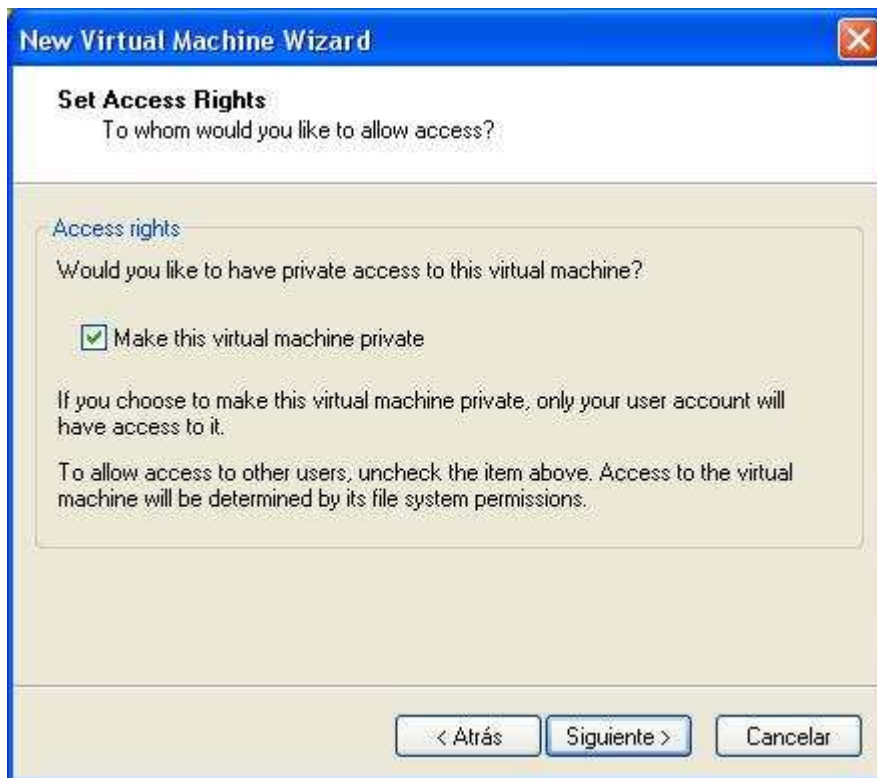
New Virtual Machine Wizard

Set Access Rights
To whom would you like to allow access?

Access rights

Would you like to have private access to this virtual machine?

Make this virtual machine private

If you choose to make this virtual machine private, only your user account will have access to it.

To allow access to other users, uncheck the item above. Access to the virtual machine will be determined by its file system permissions.

< Atrás Siguiente > Cancelar